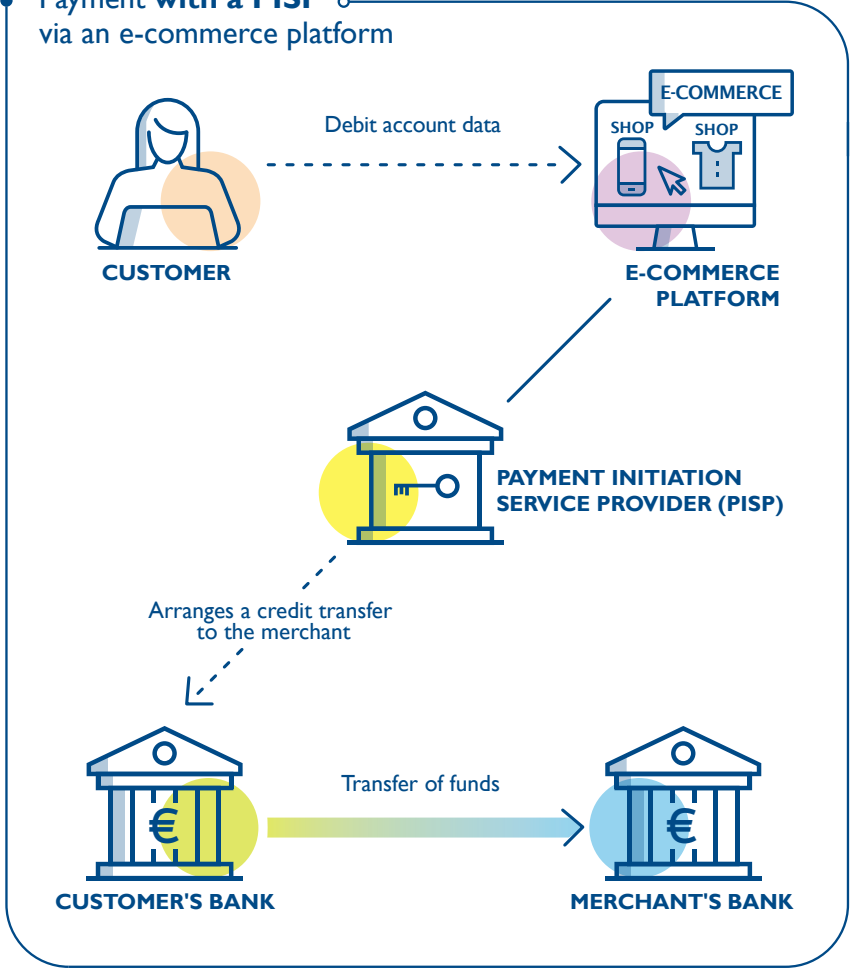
Payment **with a PISP**
via an e-commerce platform

Debit account data

CUSTOMER

E-COMMERCE

SHOP

SHOP

E-COMMERCE PLATFORM

PAYMENT INITIATION SERVICE PROVIDER (PISP)

Arranges a credit transfer to the merchant

€

Transfer of funds

€

CUSTOMER'S BANK

MERCHANT'S BANK